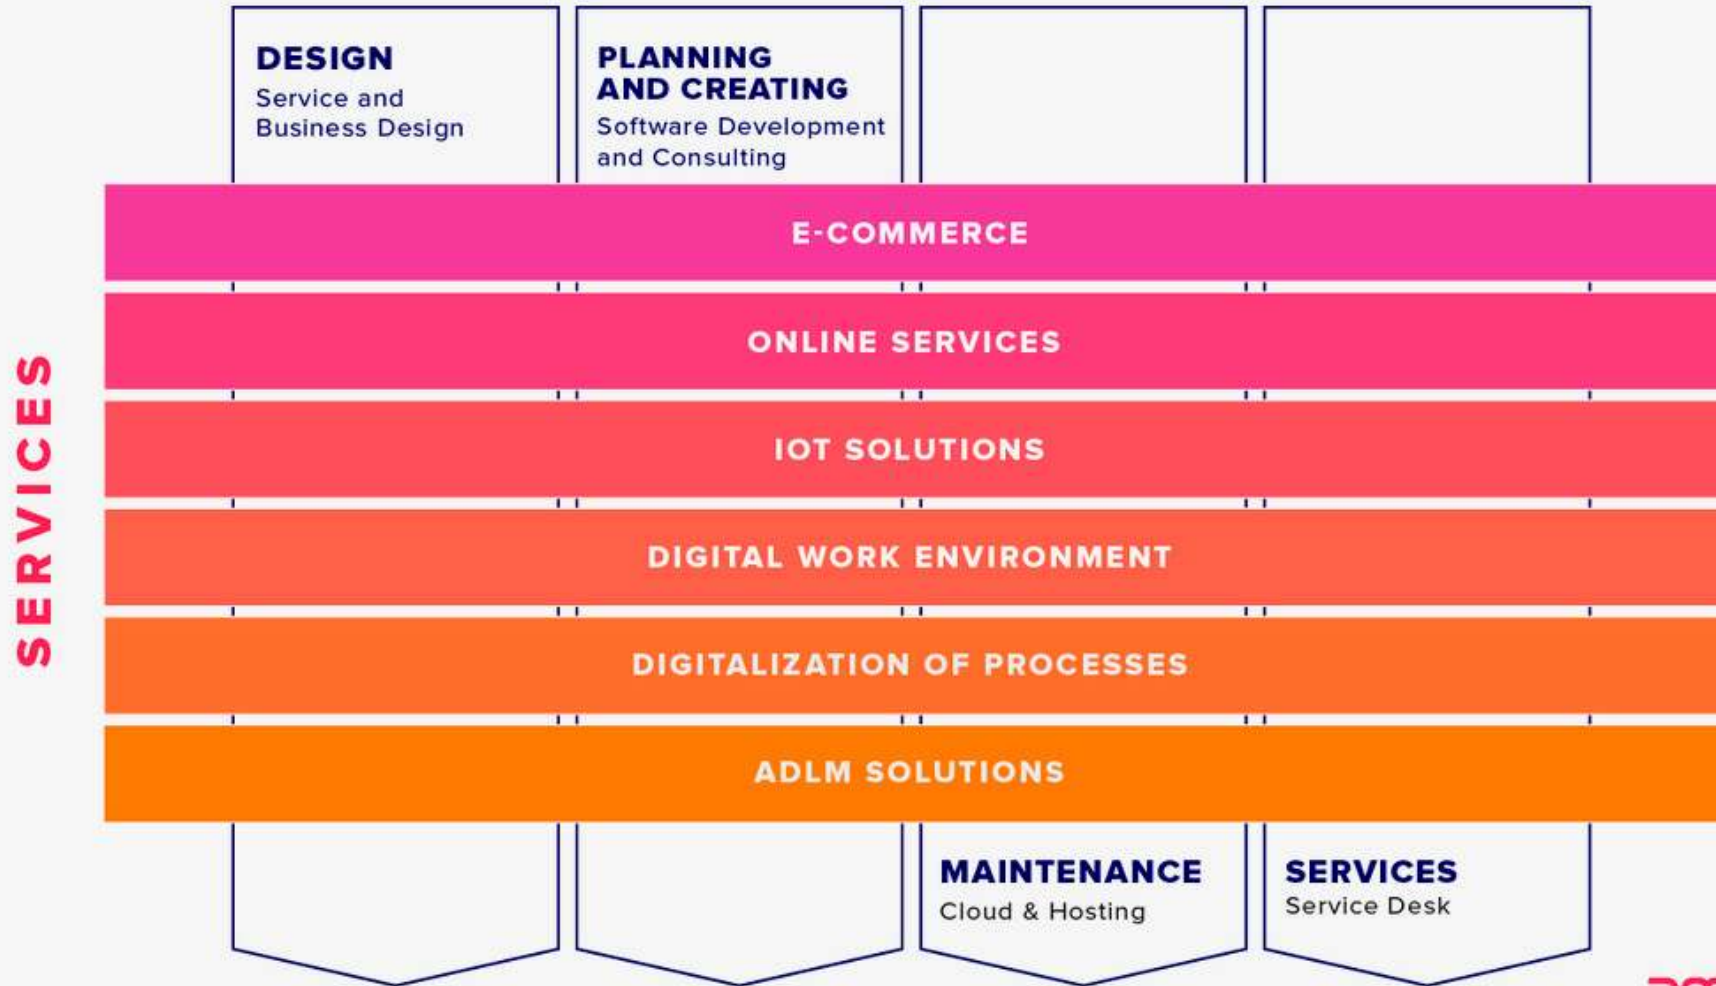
SERVICES

DESIGN
Service and Business Design

PLANNING AND CREATING
Software Development and Consulting

E-COMMERCE

ONLINE SERVICES

IOT SOLUTIONS

DIGITAL WORK ENVIRONMENT

DIGITALIZATION OF PROCESSES

ADLM SOLUTIONS

MAINTENANCE
Cloud & Hosting

SERVICES
Service Desk